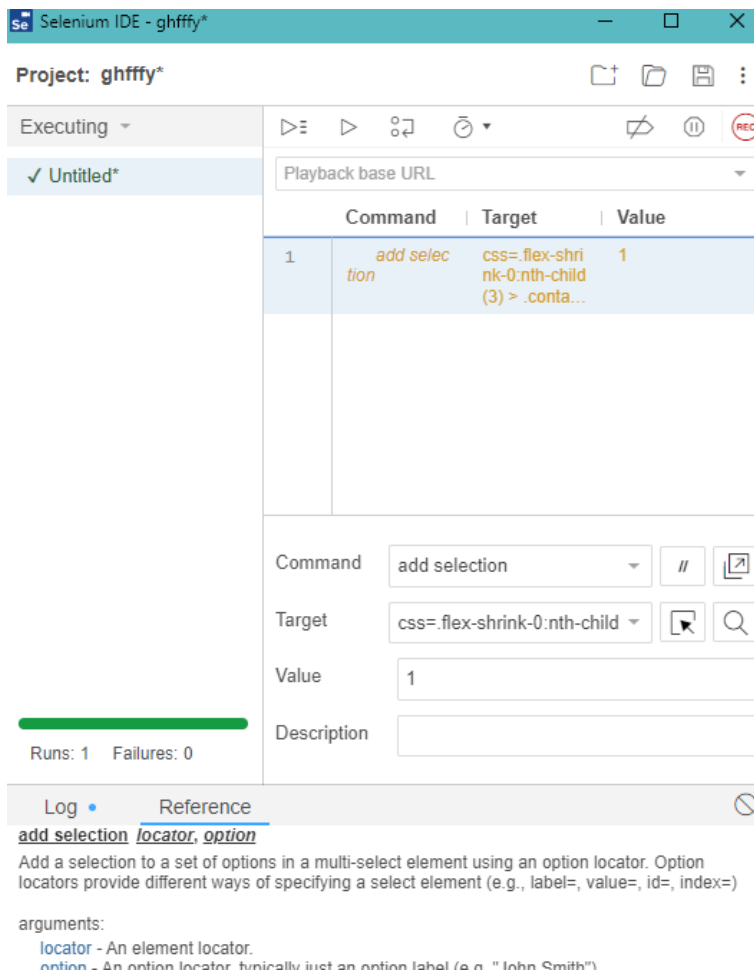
Se Selenium IDE - ghfffy*

Project: ghfffy*

Executing

✓ Untitled*

Playback base URL

| | Command | Target | Value |
|---|---|---|---|
| 1 | add selection | css=.flex-shrink-0:nth-child (3) > .conta... | 1 |

Command add selection //

Target css=.flex-shrink-0:nth-child

Value 1

Description

Runs: 1 Failures: 0

Log Reference

add selection locator, option

Add a selection to a set of options in a multi-select element using an option locator. Option locators provide different ways of specifying a select element (e.g., label=, value=, id=, index=)

arguments:

locator - An element locator.

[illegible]